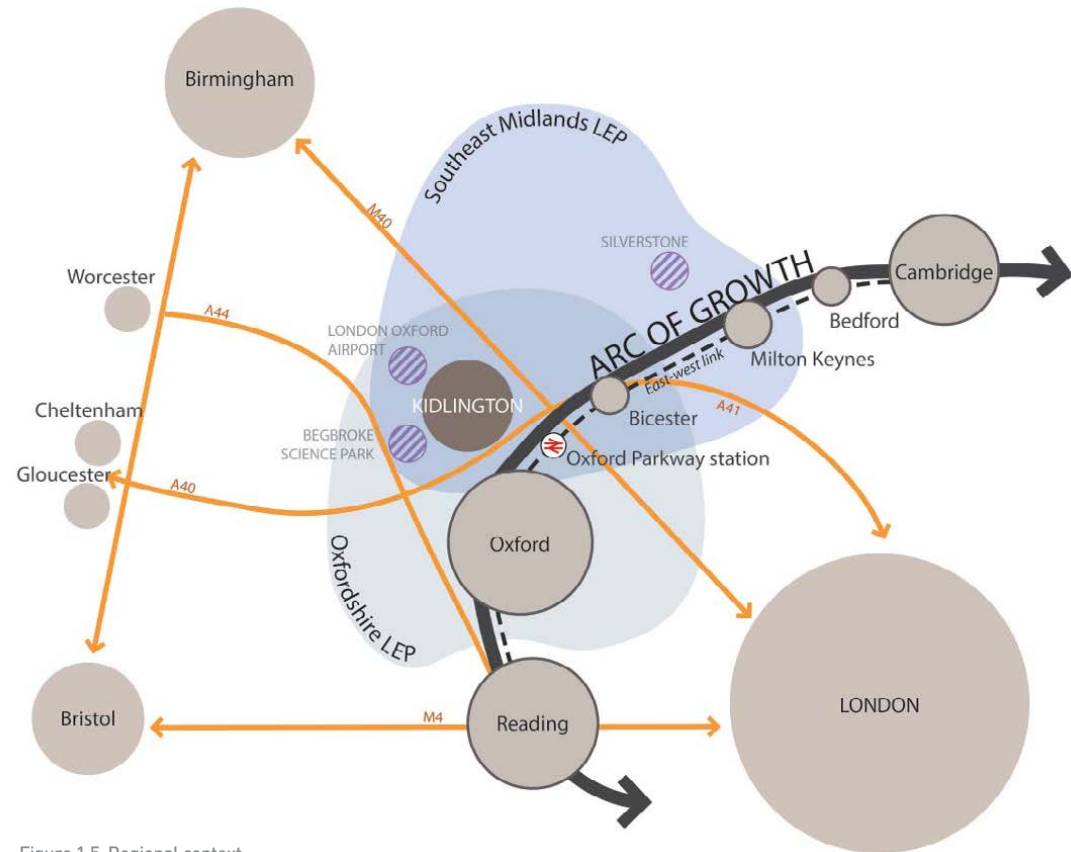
Birmingham

Southeast Midlands LEP

M40

SILVERSTONE

Cambridge

ARC OF GROWTH

Worcester

A44

LONDON OXFORD AIRPORT

Bedford

Milton Keynes

East-west link

KIDLINGTON

Cheltenham

Bicester

A41

BEGBROKE SCIENCE PARK

Oxford Parkway station

Gloucester

A40

Oxford

Oxfordshire LEP

LONDON

Bristol

M4

Reading

Figure 1.5 Regional context